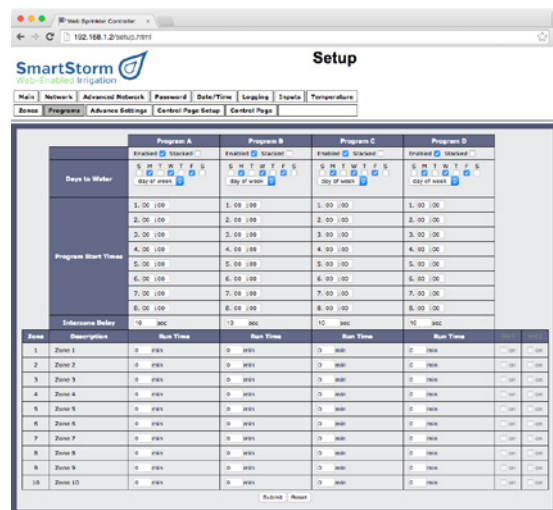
Web Sprinkler Controller ×

192.168.1.2/setup.html

SmartStorm
Web-Enabled Irrigation

Setup

Main | Network | Advanced Network | Password | Date/Time | Logging | Inputs | Temperature
Zones | Programs | Advance Settings | Control Page Setup | Control Page

| | Program A | Program B | Program C | Program D |
|---|---|---|---|---|
| | Enabled Stacked | Enabled Stacked | Enabled Stacked | Enabled Stacked |
| Days to Water | S M T W T F S day of week | S M T W T F S day of week | S M T W T F S day of week | S M T W T F S day of week |
| Program Start Times | 1. 00 : 00 | 1. 00 : 00 | 1. 00 : 00 | 1. 00 : 00 |
| | 2. 00 : 00 | 2. 00 : 00 | 2. 00 : 00 | 2. 00 : 00 |
| | 3. 00 : 00 | 3. 00 : 00 | 3. 00 : 00 | 3. 00 : 00 |
| | 4. 00 : 00 | 4. 00 : 00 | 4. 00 : 00 | 4. 00 : 00 |
| | 5. 00 : 00 | 5. 00 : 00 | 5. 00 : 00 | 5. 00 : 00 |
| | 6. 00 : 00 | 6. 00 : 00 | 6. 00 : 00 | 6. 00 : 00 |
| | 7. 00 : 00 | 7. 00 : 00 | 7. 00 : 00 | 7. 00 : 00 |
| | 8. 00 : 00 | 8. 00 : 00 | 8. 00 : 00 | 8. 00 : 00 |
| Interzone Delay | 10 sec | 10 sec | 10 sec | 10 sec |

| Zone | Description | Run Time | Run Time | Run Time | Run Time | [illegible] | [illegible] |
|---|---|---|---|---|---|---|---|
| 1 | Zone 1 | 0 min | 0 min | 0 min | 0 min | on | on |
| 2 | Zone 2 | 0 min | 0 min | 0 min | 0 min | on | on |
| 3 | Zone 3 | 0 min | 0 min | 0 min | 0 min | on | on |
| 4 | Zone 4 | 0 min | 0 min | 0 min | 0 min | on | on |
| 5 | Zone 5 | 0 min | 0 min | 0 min | 0 min | on | on |
| 6 | Zone 6 | 0 min | 0 min | 0 min | 0 min | on | on |
| 7 | Zone 7 | 0 min | 0 min | 0 min | 0 min | on | on |
| 8 | Zone 8 | 0 min | 0 min | 0 min | 0 min | on | on |
| 9 | Zone 9 | 0 min | 0 min | 0 min | 0 min | on | on |
| 10 | Zone 10 | 0 min | 0 min | 0 min | 0 min | on | on |

Submit Reset